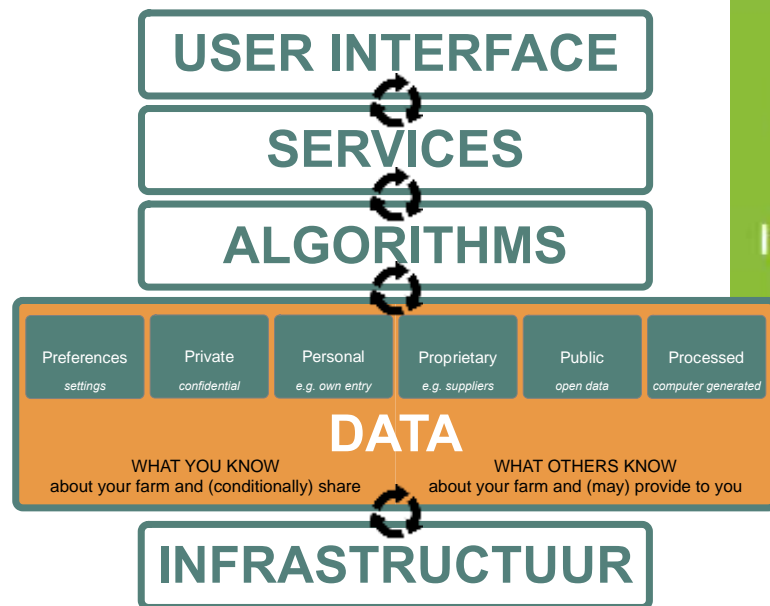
USER INTERFACE

SERVICES

ALGORITHMS

Preferences
settings

Private
confidential

Personal
e.g. own entry

Proprietary
e.g. suppliers

Public
open data

Processed
computer generated

DATA

WHAT YOU KNOW
about your farm and (conditionally) share

WHAT OTHERS KNOW
about your farm and (may) provide to you

INFRASTRUCTUUR